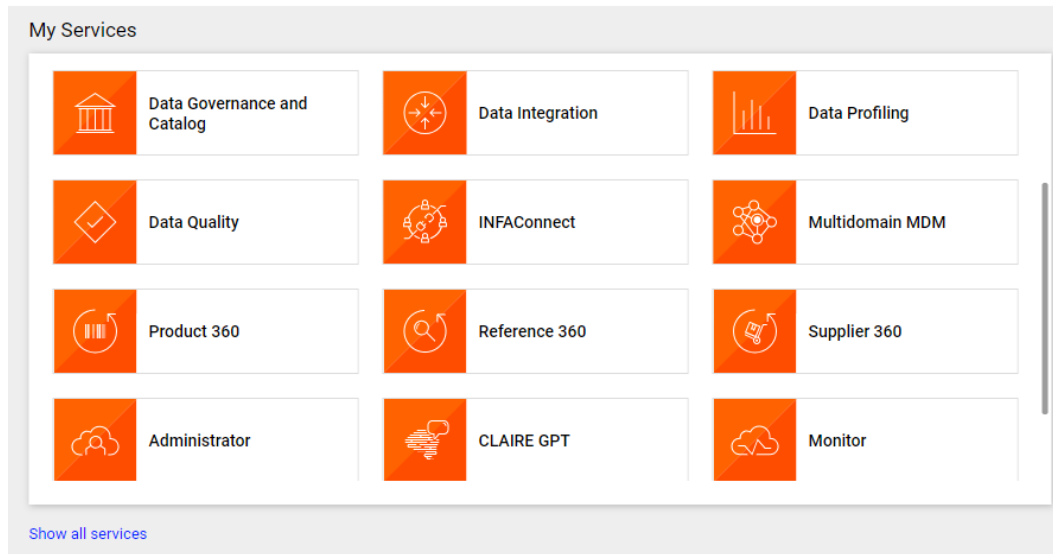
My Services

Data Governance and Catalog

Data Integration

Data Profiling

Data Quality

INFAConnect

Multidomain MDM

Product 360

Reference 360

Supplier 360

Administrator

CLAIRE GPT

Monitor

Show all services